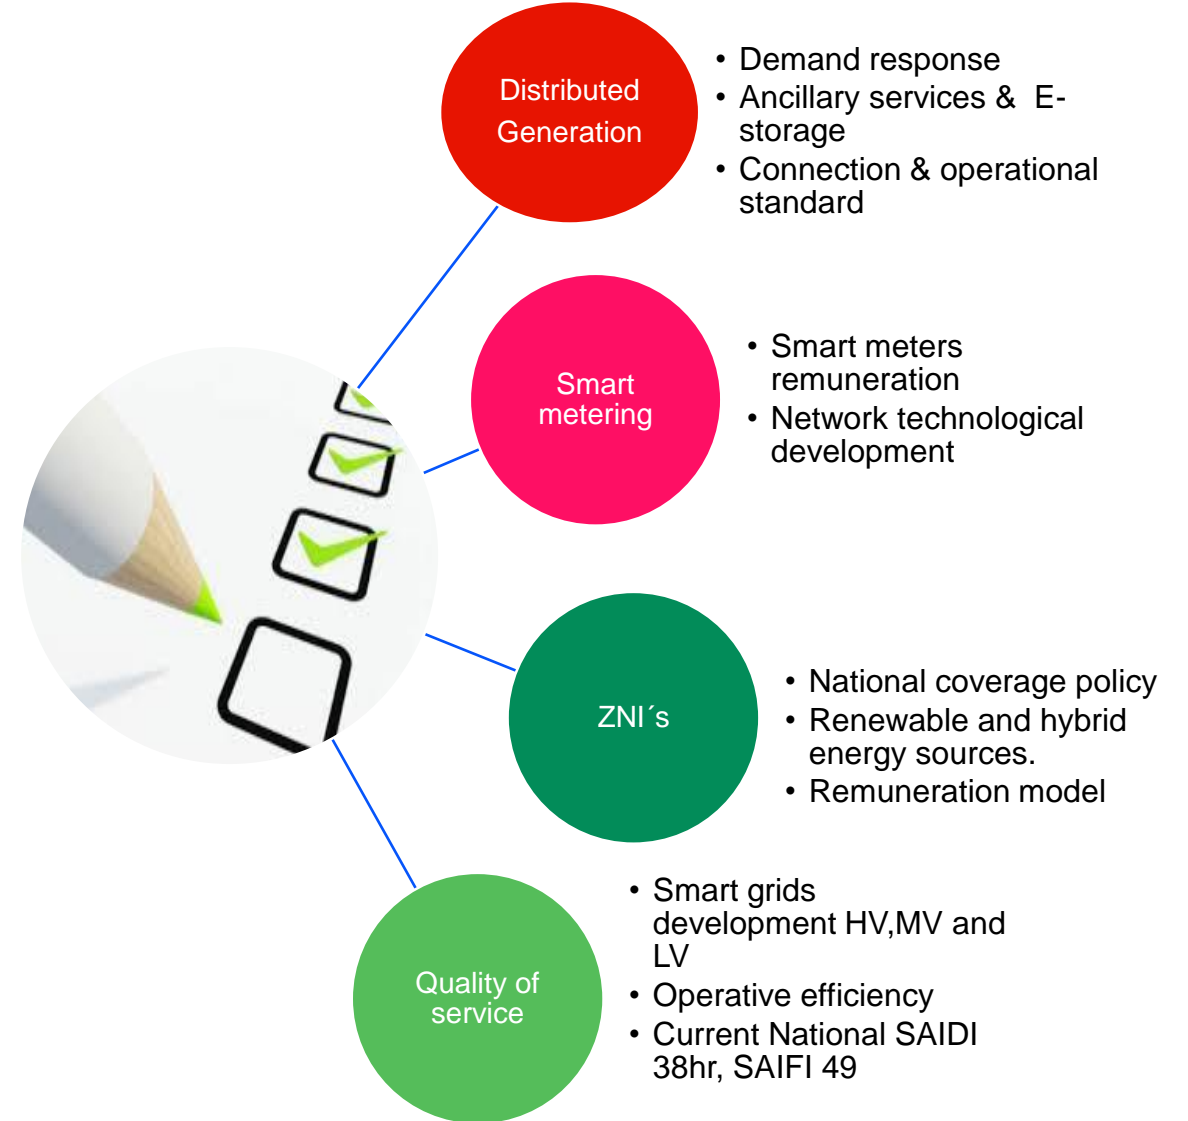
Distributed Generation

• Demand response
• Ancillary services & E-storage
• Connection & operational standard

Smart metering

• Smart meters remuneration
• Network technological development

ZNI´s

• National coverage policy
• Renewable and hybrid energy sources.
• Remuneration model

Quality of service

• Smart grids development HV,MV and LV
• Operative efficiency
• Current National SAIDI 38hr, SAIFI 49